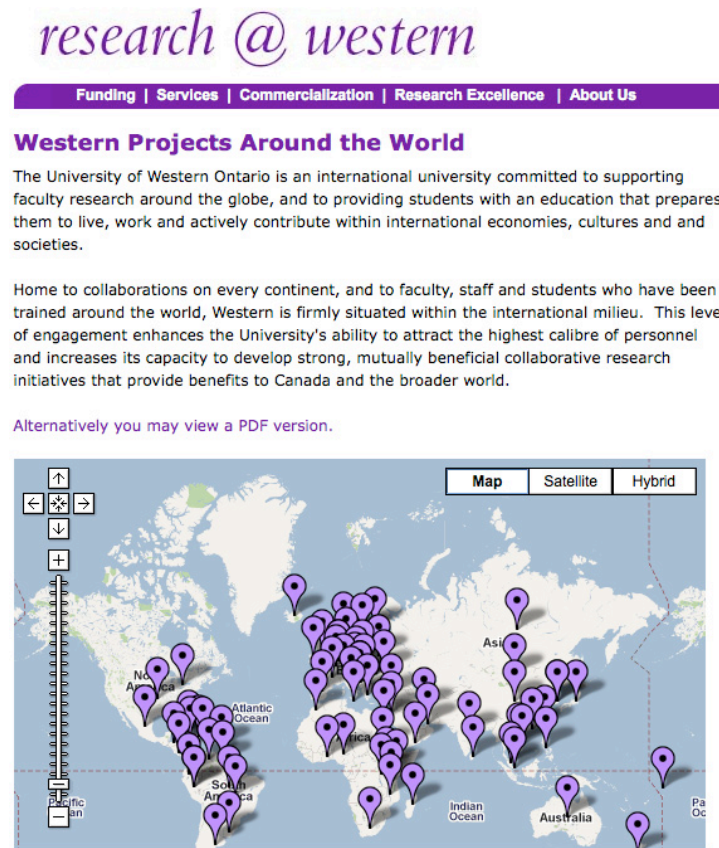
research @ western

Funding | Services | Commercialization | Research Excellence | About Us

Western Projects Around the World

The University of Western Ontario is an international university committed to supporting faculty research around the globe, and to providing students with an education that prepares them to live, work and actively contribute within international economies, cultures and and societies.

Home to collaborations on every continent, and to faculty, staff and students who have been trained around the world, Western is firmly situated within the international milieu. This leve of engagement enhances the University's ability to attract the highest calibre of personnel and increases its capacity to develop strong, mutually beneficial collaborative research initiatives that provide benefits to Canada and the broader world.

Alternatively you may view a PDF version.

Map | Satellite | Hybrid

No Am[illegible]ica

Atlantic Ocean

Asi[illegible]

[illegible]ica

Sou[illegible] A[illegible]a

Pacific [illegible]an

Indian Ocean

Australia

Pa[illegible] Oc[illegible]